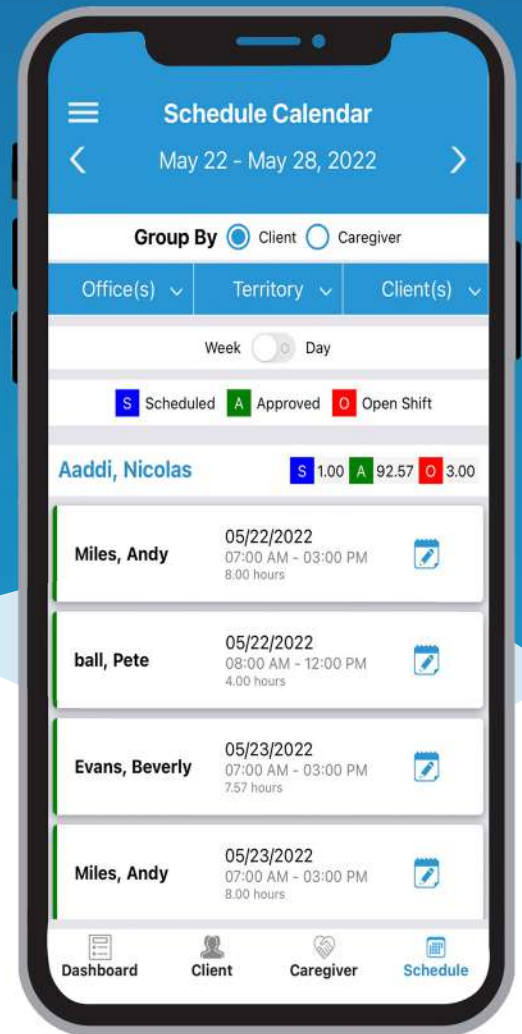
Schedule Calendar

May 22 - May 28, 2022

Group By Client Caregiver

Office(s) Territory Client(s)

Week Day

S Scheduled A Approved O Open Shift

Aaddi, Nicolas S 1.00 A 92.57 O 3.00

Miles, Andy 05/22/2022 07:00 AM - 03:00 PM 8.00 hours

ball, Pete 05/22/2022 08:00 AM - 12:00 PM 4.00 hours

Evans, Beverly 05/23/2022 07:00 AM - 03:00 PM 7.57 hours

Miles, Andy 05/23/2022 07:00 AM - 03:00 PM 8.00 hours

Dashboard Client Caregiver Schedule